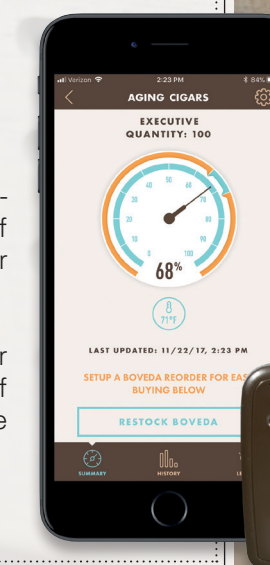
Verizon
2:23 PM
84%
AGING CIGARS
EXECUTIVE
QUANTITY: 100
0
10
20
30
40
50
60
70
80
90
100
68%
71°F
LAST UPDATED: 11/22/17, 2:23 PM
SETUP A BOVEDA REORDER FOR EAS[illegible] BUYING BELOW
RESTOCK BOVEDA
SUMMARY
HISTORY
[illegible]